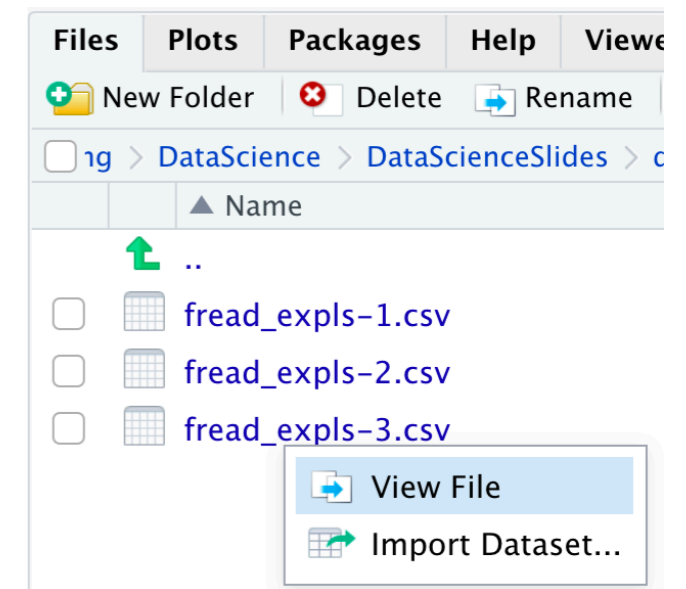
Files | Plots | Packages | Help | Viewe

New Folder | Delete | Rename

ng > DataScience > DataScienceSlides > d

▲ Name

..

fread_expls-1.csv

fread_expls-2.csv

fread_expls-3.csv

View File

Import Dataset...